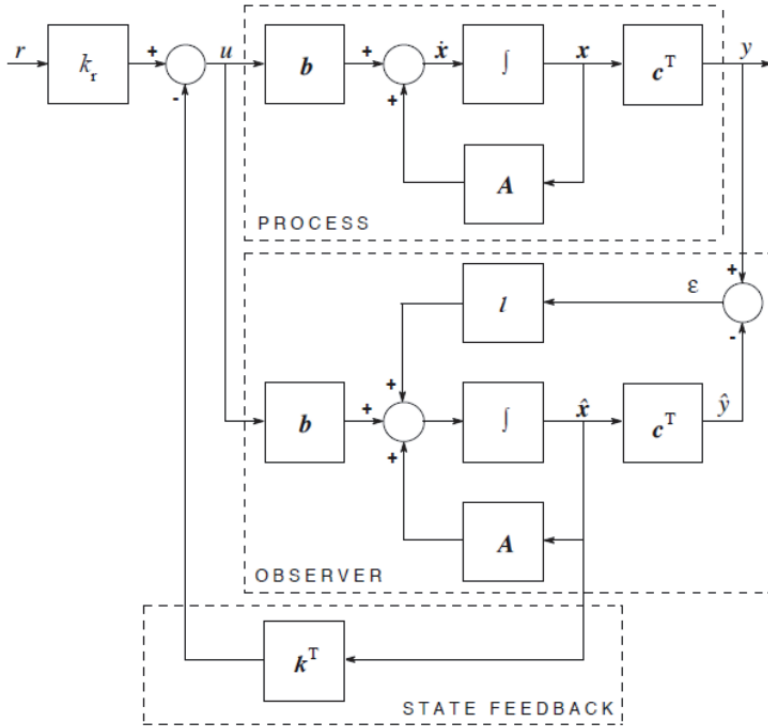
$r$
$k_r$
+
-
$u$
$\boldsymbol{b}$
+
+
$\dot{\boldsymbol{x}}$
$\int$
$\boldsymbol{x}$
$\boldsymbol{c}^T$
$y$
$\boldsymbol{A}$
PROCESS
+
$\varepsilon$
-
$\boldsymbol{l}$
+
$\boldsymbol{b}$
+
+
$\int$
$\hat{\boldsymbol{x}}$
$\boldsymbol{c}^T$
$\hat{y}$
$\boldsymbol{A}$
OBSERVER
$\boldsymbol{k}^T$
STATE FEEDBACK